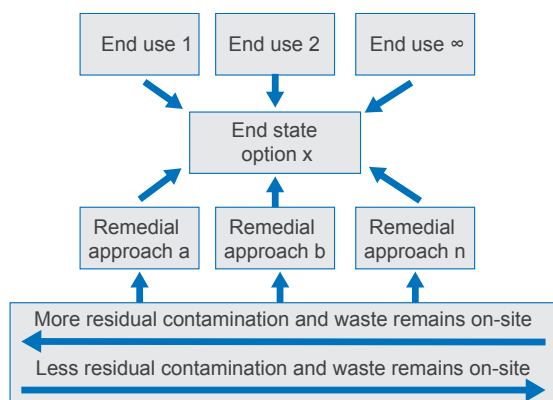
End use 1

End use 2

End use ∞

End state option x

Remedial approach a

Remedial approach b

Remedial approach n

More residual contamination and waste remains on-site

Less residual contamination and waste remains on-site